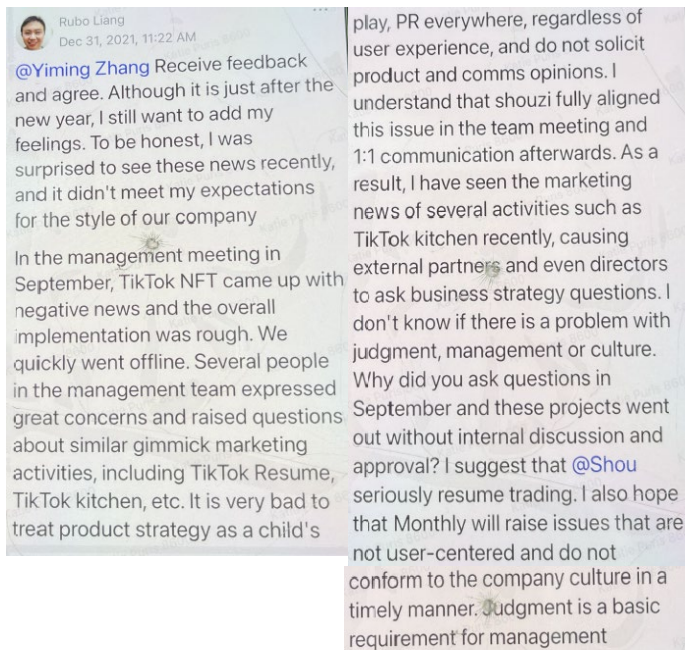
Rubo Liang
Dec 31, 2021, 11:22 AM

@Yiming Zhang Receive feedback and agree. Although it is just after the new year, I still want to add my feelings. To be honest, I was surprised to see these news recently, and it didn't meet my expectations for the style of our company

In the management meeting in September, TikTok NFT came up with negative news and the overall implementation was rough. We quickly went offline. Several people in the management team expressed great concerns and raised questions about similar gimmick marketing activities, including TikTok Resume, TikTok kitchen, etc. It is very bad to treat product strategy as a child's play, PR everywhere, regardless of user experience, and do not solicit product and comms opinions. I understand that shouzi fully aligned this issue in the team meeting and 1:1 communication afterwards. As a result, I have seen the marketing news of several activities such as TikTok kitchen recently, causing external partners and even directors to ask business strategy questions. I don't know if there is a problem with judgment, management or culture. Why did you ask questions in September and these projects went out without internal discussion and approval? I suggest that @Shou seriously resume trading. I also hope that Monthly will raise issues that are not user-centered and do not conform to the company culture in a timely manner. Judgment is a basic requirement for management